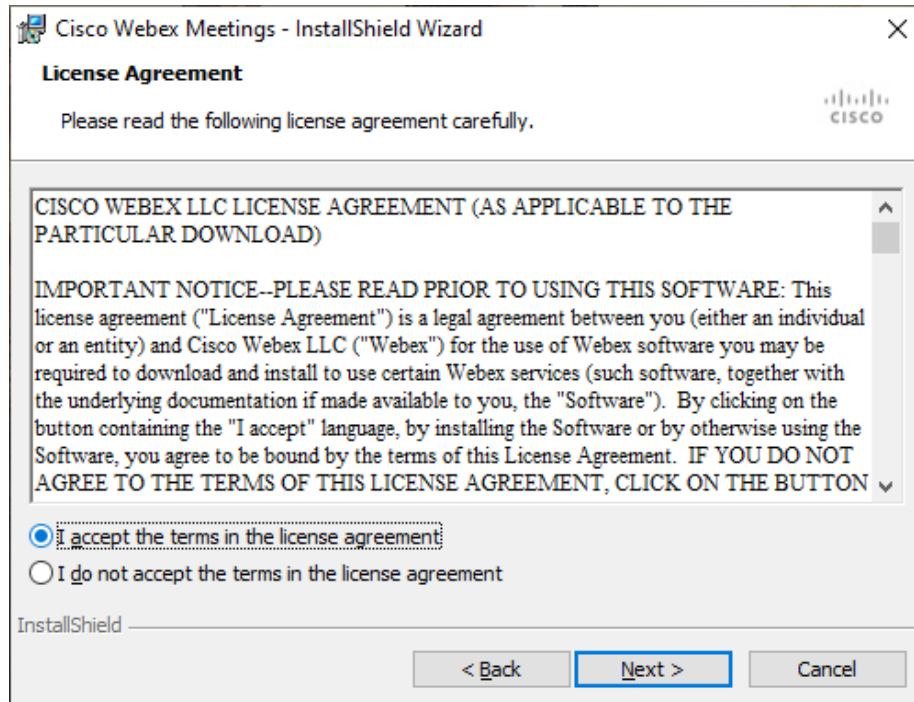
Cisco Webex Meetings - InstallShield Wizard

License Agreement

Please read the following license agreement carefully.

CISCO

CISCO WEBEX LLC LICENSE AGREEMENT (AS APPLICABLE TO THE PARTICULAR DOWNLOAD)

IMPORTANT NOTICE--PLEASE READ PRIOR TO USING THIS SOFTWARE: This license agreement ("License Agreement") is a legal agreement between you (either an individual or an entity) and Cisco Webex LLC ("Webex") for the use of Webex software you may be required to download and install to use certain Webex services (such software, together with the underlying documentation if made available to you, the "Software"). By clicking on the button containing the "I accept" language, by installing the Software or by otherwise using the Software, you agree to be bound by the terms of this License Agreement. IF YOU DO NOT AGREE TO THE TERMS OF THIS LICENSE AGREEMENT, CLICK ON THE BUTTON

I accept the terms in the license agreement

I do not accept the terms in the license agreement

InstallShield

< Back

Next >

Cancel